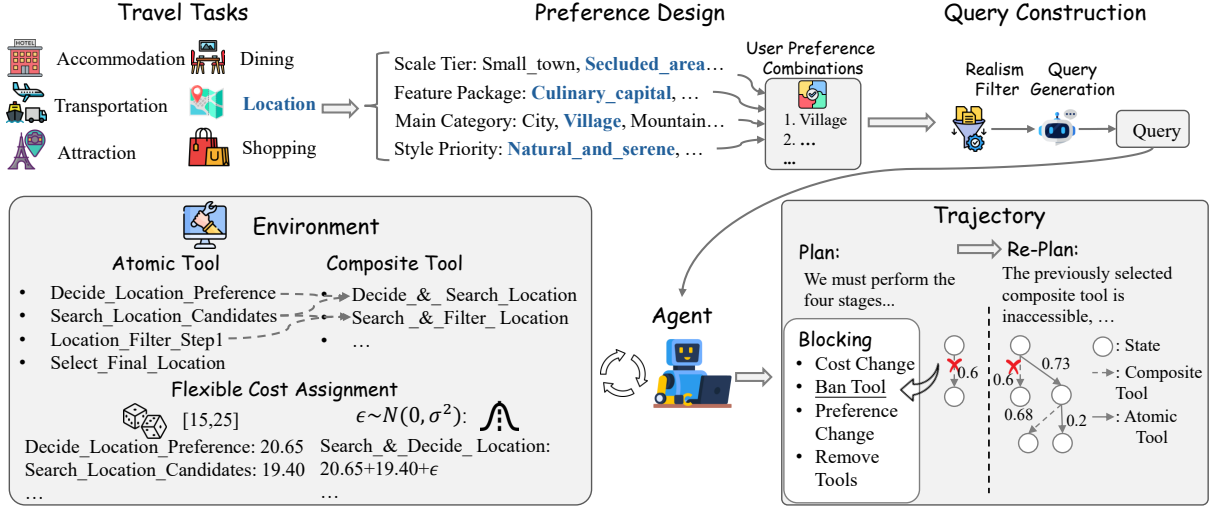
Travel Tasks

HOTEL

Accommodation Dining

Transportation Location

Attraction Shopping

Preference Design

Scale Tier: Small_town, Secluded_area…

Feature Package: Culinary_capital, …

Main Category: City, Village, Mountain…

Style Priority: Natural_and_serene, …

User Preference Combinations

1. Village
2. …
…

Query Construction

Realism Filter

Query Generation

Query

Environment

Atomic Tool

• Decide_Location_Preference
• Search_Location_Candidates
• Location_Filter_Step1
• Select_Final_Location

Composite Tool

• Decide_&_Search_Location
• Search_&_Filter_Location
• …

Flexible Cost Assignment

[15,25]

$\epsilon \sim N(0, \sigma^2)$:

Decide_Location_Preference: 20.65
Search_Location_Candidates: 19.40
…

Search_&_Decide_Location:
20.65+19.40+$\epsilon$
…

Agent

Trajectory

Plan:

We must perform the four stages...

Re-Plan:

The previously selected composite tool is inaccessible, …

Blocking

• Cost Change
• Ban Tool
• Preference Change
• Remove Tools

0.6

0.73

0.6

0.68

0.2

: State

: Composite Tool

: Atomic Tool